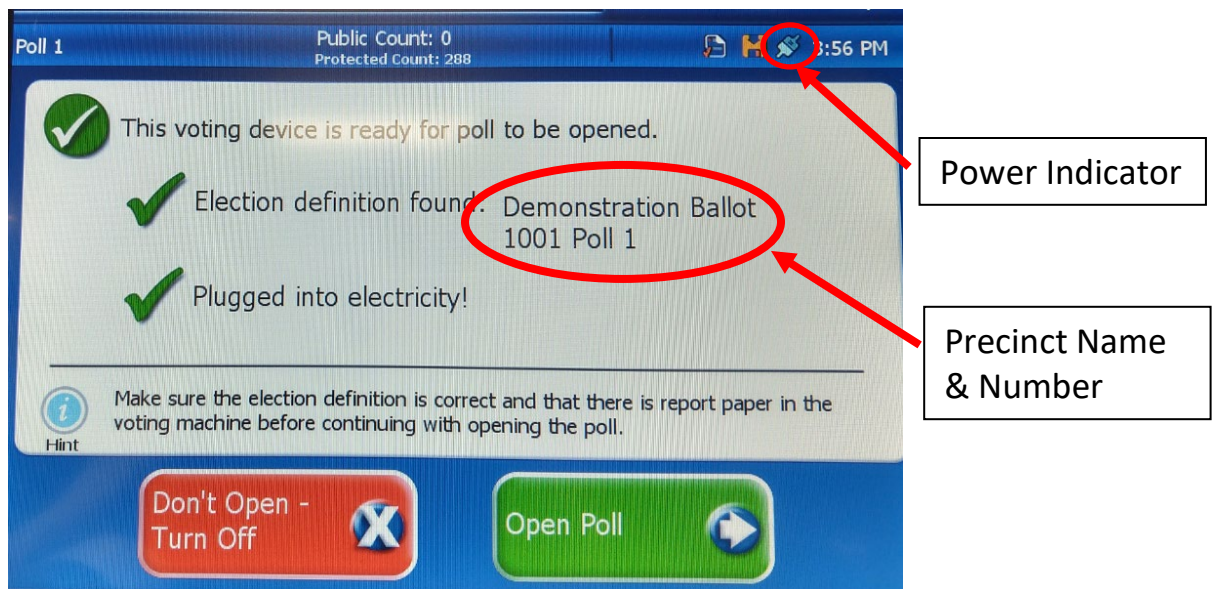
Poll 1

Public Count: 0
Protected Count: 288

3:56 PM

This voting device is ready for poll to be opened.

Election definition found: Demonstration Ballot 1001 Poll 1

Plugged into electricity!

Make sure the election definition is correct and that there is report paper in the voting machine before continuing with opening the poll.

Hint

Don't Open - Turn Off

Open Poll

Power Indicator

Precinct Name & Number